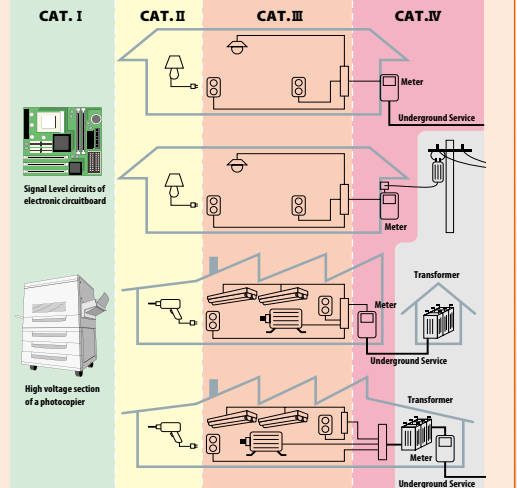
CAT. I

CAT. II

CAT. III

CAT. IV

Meter

Underground Service

Signal Level circuits of electronic circuitboard

Meter

Transformer

Meter

Underground Service

High voltage section of a photocopier

Transformer

Meter

Underground Service